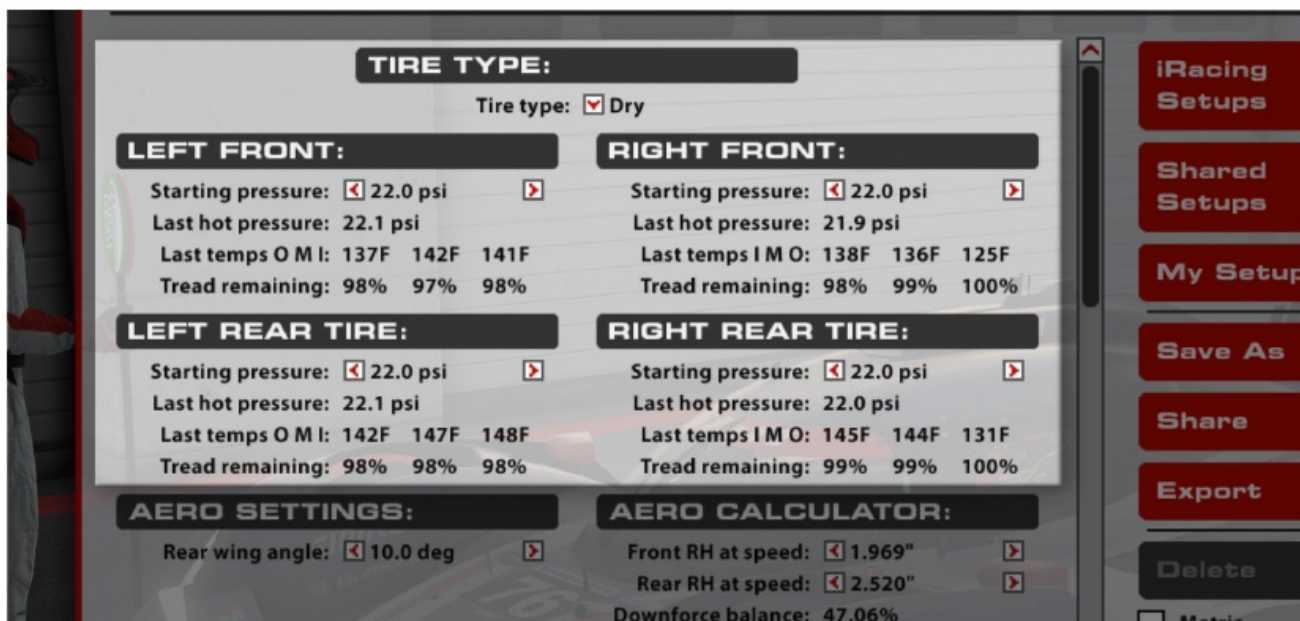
TIRE TYPE:

Tire type: Dry

LEFT FRONT:

Starting pressure: 22.0 psi

Last hot pressure: 22.1 psi

Last temps O M I: 137F 142F 141F

Tread remaining: 98% 97% 98%

RIGHT FRONT:

Starting pressure: 22.0 psi

Last hot pressure: 21.9 psi

Last temps I M O: 138F 136F 125F

Tread remaining: 98% 99% 100%

LEFT REAR TIRE:

Starting pressure: 22.0 psi

Last hot pressure: 22.1 psi

Last temps O M I: 142F 147F 148F

Tread remaining: 98% 98% 98%

RIGHT REAR TIRE:

Starting pressure: 22.0 psi

Last hot pressure: 22.0 psi

Last temps I M O: 145F 144F 131F

Tread remaining: 99% 99% 100%

AERO SETTINGS:

Rear wing angle: 10.0 deg

AERO CALCULATOR:

Front RH at speed: 1.969"

Rear RH at speed: 2.520"

Downforce balance: 47.06%

iRacing Setups

Shared Setups

My Setup

Save As

Share

Export

Delete

Metric